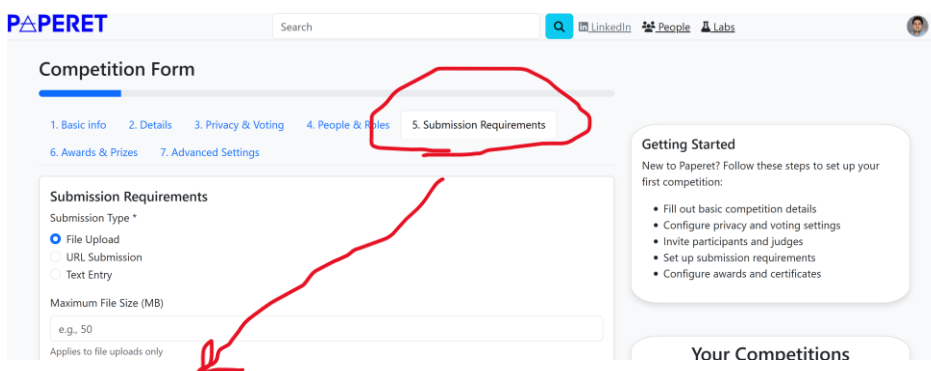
PAPERET

Search

LinkedIn People Labs

Competition Form

1. Basic info 2. Details 3. Privacy & Voting 4. People & Roles 5. Submission Requirements 6. Awards & Prizes 7. Advanced Settings

Submission Requirements

Submission Type *

File Upload

URL Submission

Text Entry

Maximum File Size (MB)

e.g., 50

Applies to file uploads only

Getting Started

New to Paperet? Follow these steps to set up your first competition:

- Fill out basic competition details
- Configure privacy and voting settings
- Invite participants and judges
- Set up submission requirements
- Configure awards and certificates

Your Competitions